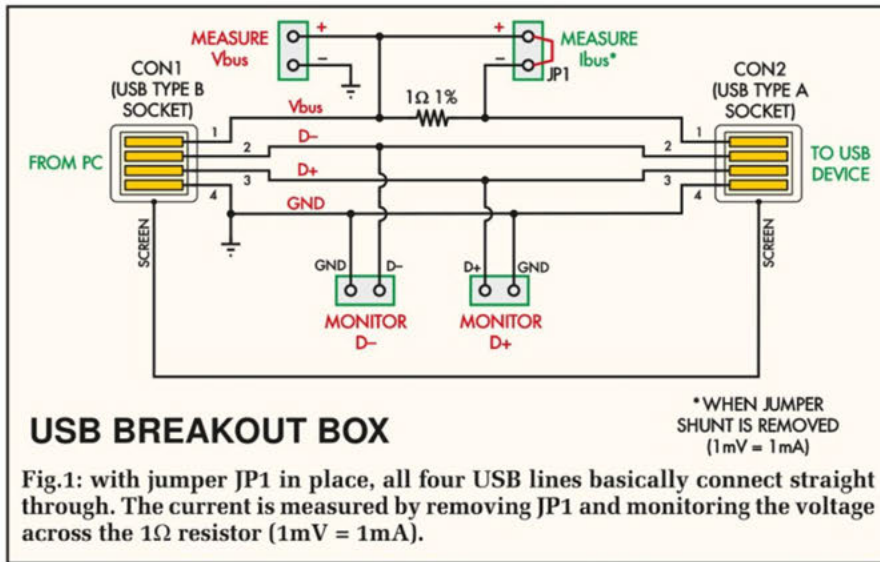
MEASURE Vbus
+
–
+
–
MEASURE Ibus*
JP1
CON1 (USB TYPE B SOCKET)
CON2 (USB TYPE A SOCKET)
1Ω 1%
Vbus
D–
D+
GND
1
2
3
4
1
2
3
4
FROM PC
TO USB DEVICE
SCREEN
SCREEN
GND
D–
D+
GND
MONITOR D–
MONITOR D+

USB BREAKOUT BOX

*WHEN JUMPER SHUNT IS REMOVED (1mV = 1mA)

Fig.1: with jumper JP1 in place, all four USB lines basically connect straight through. The current is measured by removing JP1 and monitoring the voltage across the 1Ω resistor (1mV = 1mA).